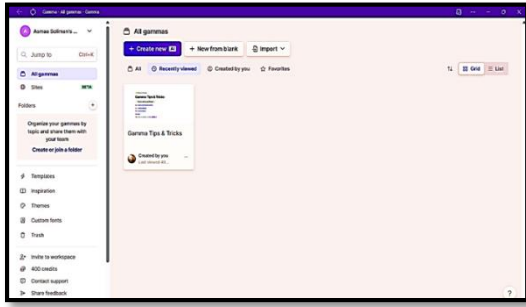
Gamma - All gammas - Gamma

A Asmaa Soliman's ...

Jump to Ctrl+K

All gammas

Sites BETA

Folders +

Organize your gammas by topic and share them with your team

Create or join a folder

Templates

Inspiration

Themes

Custom fonts

Trash

Invite to workspace

400 credits

Contact support

Share feedback

All gammas

+ Create new AI

+ New from blank

Import

All

Recently viewed

Created by you

Favorites

Grid

List

Gamma Tips & Tricks

Gamma Tips & Tricks

Created by you

Last viewed 4...

?